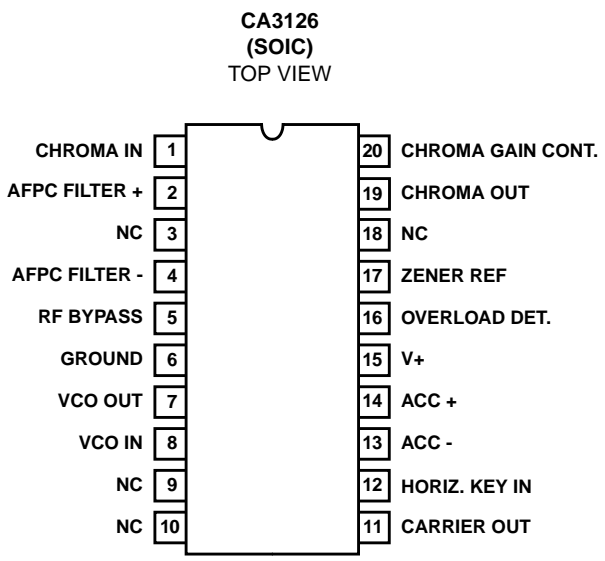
CA3126
(SOIC)
TOP VIEW

CHROMA IN 1
AFPC FILTER + 2
NC 3
AFPC FILTER - 4
RF BYPASS 5
GROUND 6
VCO OUT 7
VCO IN 8
NC 9
NC 10

20 CHROMA GAIN CONT.
19 CHROMA OUT
18 NC
17 ZENER REF
16 OVERLOAD DET.
15 V+
14 ACC +
13 ACC -
12 HORIZ. KEY IN
11 CARRIER OUT